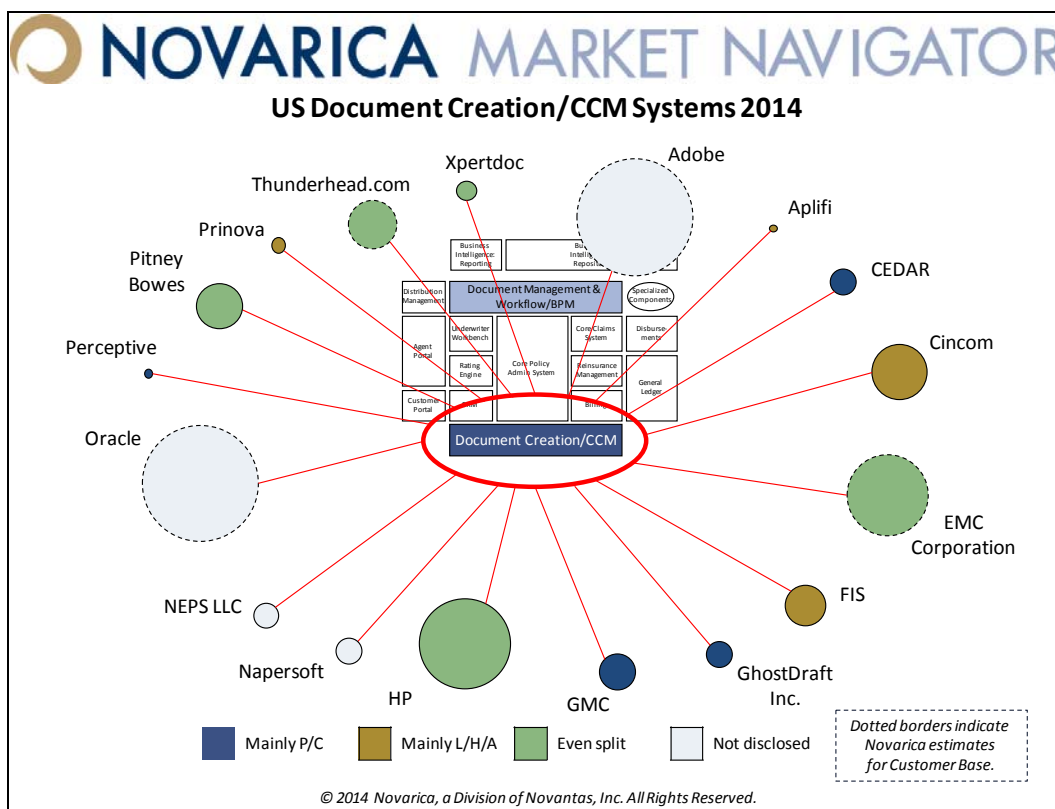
NOVARICA MARKET NAVIGATOR

US Document Creation/CCM Systems 2014

Xpertdoc

Adobe

Thunderhead.com

Aplifi

Prinova

CEDAR

Pitney Bowes

Cincom

Perceptive

Business Intelligence: Reporting

Bu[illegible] Intelli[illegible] Reposi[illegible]

Distribution Management

Document Management & Workflow/BPM

Specialized Components

Agent Portal

Underwriter Workbench

Core Policy Admin System

Core Claims System

Disbursements

Rating Engine

Reinsurance Management

General Ledger

Customer Portal

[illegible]

Billing

Document Creation/CCM

Oracle

EMC Corporation

FIS

NEPS LLC

Napersoft

HP

GMC

GhostDraft Inc.

Mainly P/C

Mainly L/H/A

Even split

Not disclosed

Dotted borders indicate Novarica estimates for Customer Base.

© 2014 Novarica, a Division of Novantas, Inc. All Rights Reserved.